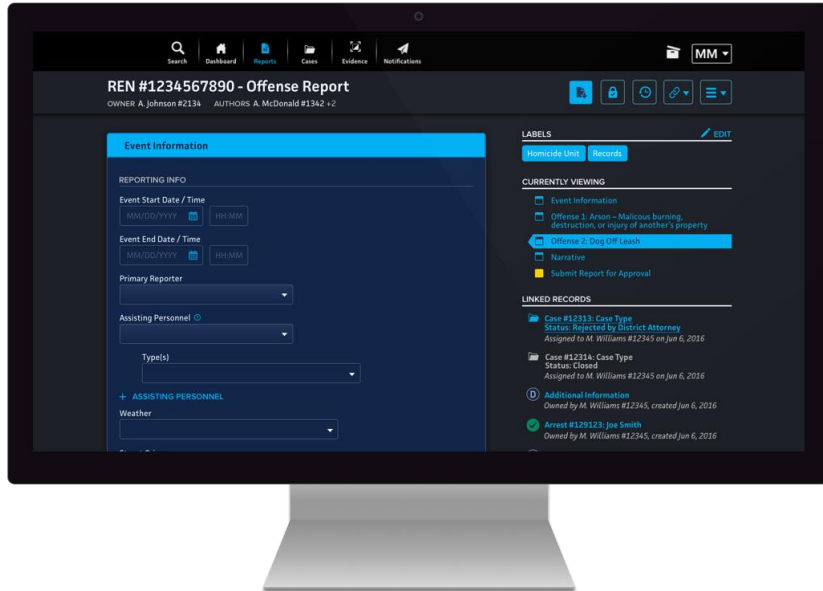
Search Dashboard Reports Cases Evidence Notifications

MM

REN #1234567890 - Offense Report
OWNER A. Johnson #2134 AUTHORS A. McDonald #1342 +2

Event Information

REPORTING INFO

Event Start Date / Time
MM/DD/YYYY HH:MM

Event End Date / Time
MM/DD/YYYY HH:MM

Primary Reporter

Assisting Personnel

Type(s)

+ ASSISTING PERSONNEL

Weather

LABELS
EDIT
Homicide Unit Records

CURRENTLY VIEWING
Event Information
Offense 1: Arson – Malicous burning, destruction, or injury of another's property
Offense 2: Dog Off Leash
Narrative
Submit Report for Approval

LINKED RECORDS
Case #12313: Case Type
Status: Rejected by District Attorney
Assigned to M. Williams #12345 on Jun 6, 2016

Case #12314: Case Type
Status: Closed
Assigned to M. Williams #12345 on Jun 6, 2016

Additional Information
Owned by M. Williams #12345, created Jun 6, 2016

Arrest #129123: Joe Smith
Owned by M. Williams #12345, created Jun 6, 2016